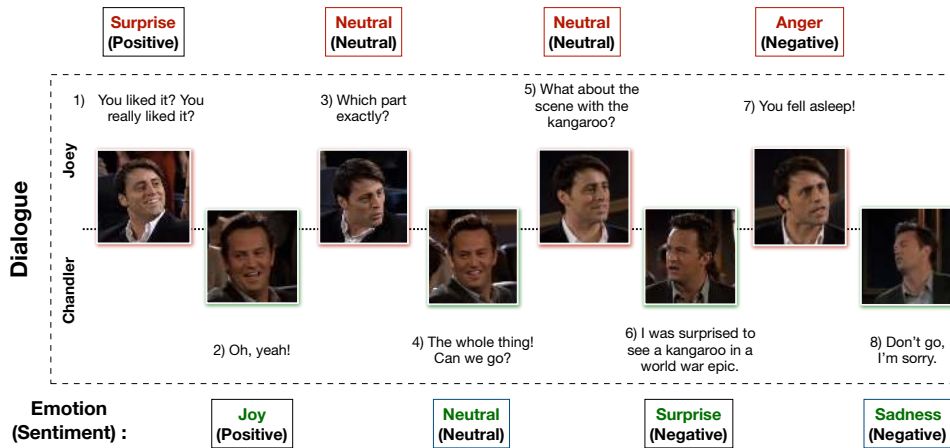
Surprise
(Positive)

Neutral
(Neutral)

Neutral
(Neutral)

Anger
(Negative)

Dialogue

Joey

1) You liked it? You really liked it?

3) Which part exactly?

5) What about the scene with the kangaroo?

7) You fell asleep!

Chandler

2) Oh, yeah!

4) The whole thing! Can we go?

6) I was surprised to see a kangaroo in a world war epic.

8) Don't go, I'm sorry.

Emotion
(Sentiment) :

Joy
(Positive)

Neutral
(Neutral)

Surprise
(Negative)

Sadness
(Negative)